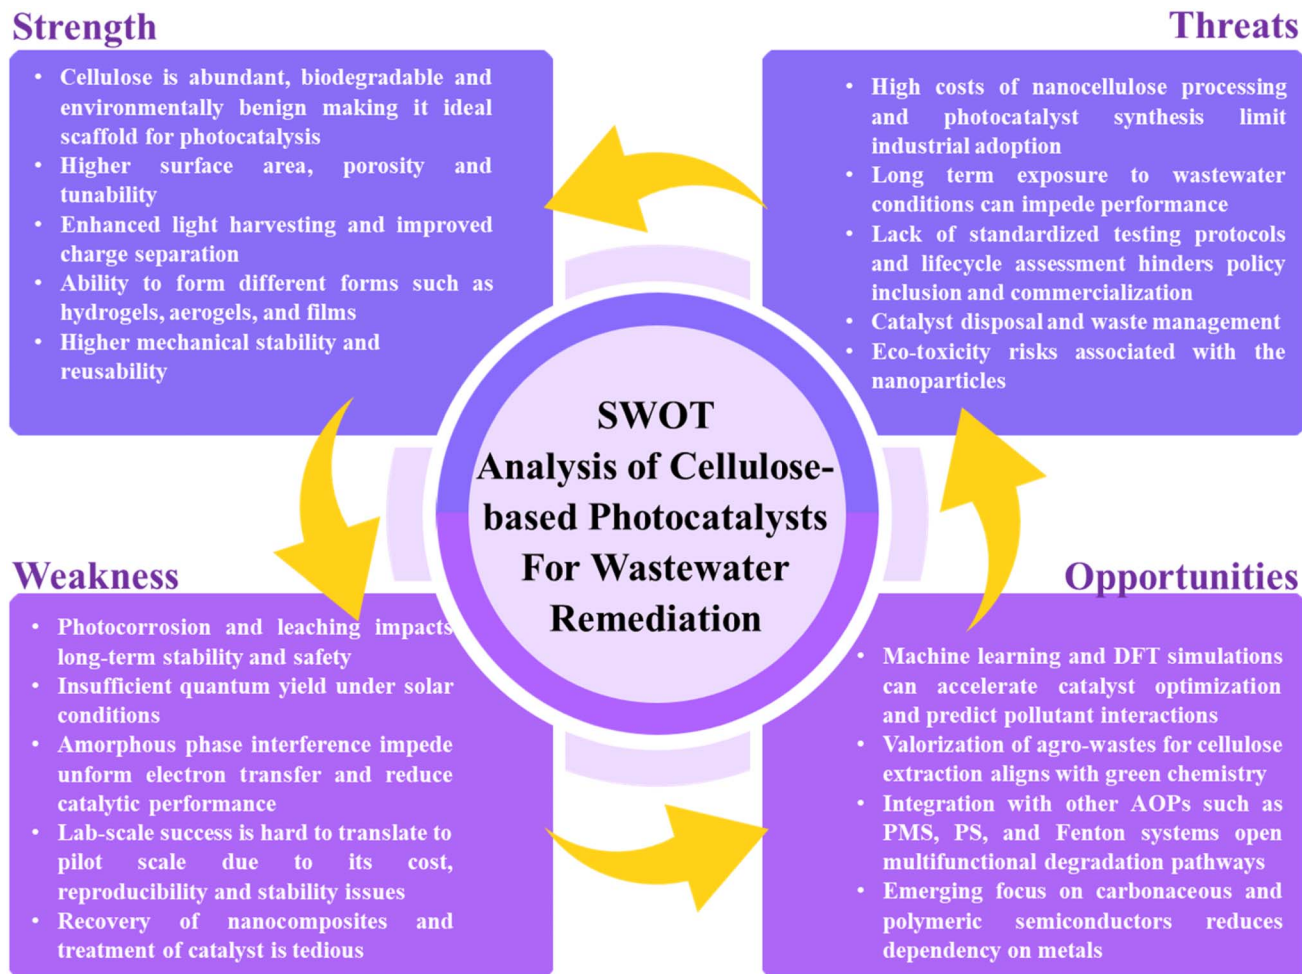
Strength

- Cellulose is abundant, biodegradable and environmentally benign making it ideal scaffold for photocatalysis
- Higher surface area, porosity and tunability
- Enhanced light harvesting and improved charge separation
- Ability to form different forms such as hydrogels, aerogels, and films
- Higher mechanical stability and reusability

Threats

- High costs of nanocellulose processing and photocatalyst synthesis limit industrial adoption
- Long term exposure to wastewater conditions can impede performance
- Lack of standardized testing protocols and lifecycle assessment hinders policy inclusion and commercialization
- Catalyst disposal and waste management
- Eco-toxicity risks associated with the nanoparticles

SWOT
Analysis of Cellulose-based Photocatalysts For Wastewater Remediation

Weakness

- Photocorrosion and leaching impacts long-term stability and safety
- Insufficient quantum yield under solar conditions
- Amorphous phase interference impede unform electron transfer and reduce catalytic performance
- Lab-scale success is hard to translate to pilot scale due to its cost, reproducibility and stability issues
- Recovery of nanocomposites and treatment of catalyst is tedious

Opportunities

- Machine learning and DFT simulations can accelerate catalyst optimization and predict pollutant interactions
- Valorization of agro-wastes for cellulose extraction aligns with green chemistry
- Integration with other AOPs such as PMS, PS, and Fenton systems open multifunctional degradation pathways
- Emerging focus on carbonaceous and polymeric semiconductors reduces dependency on metals